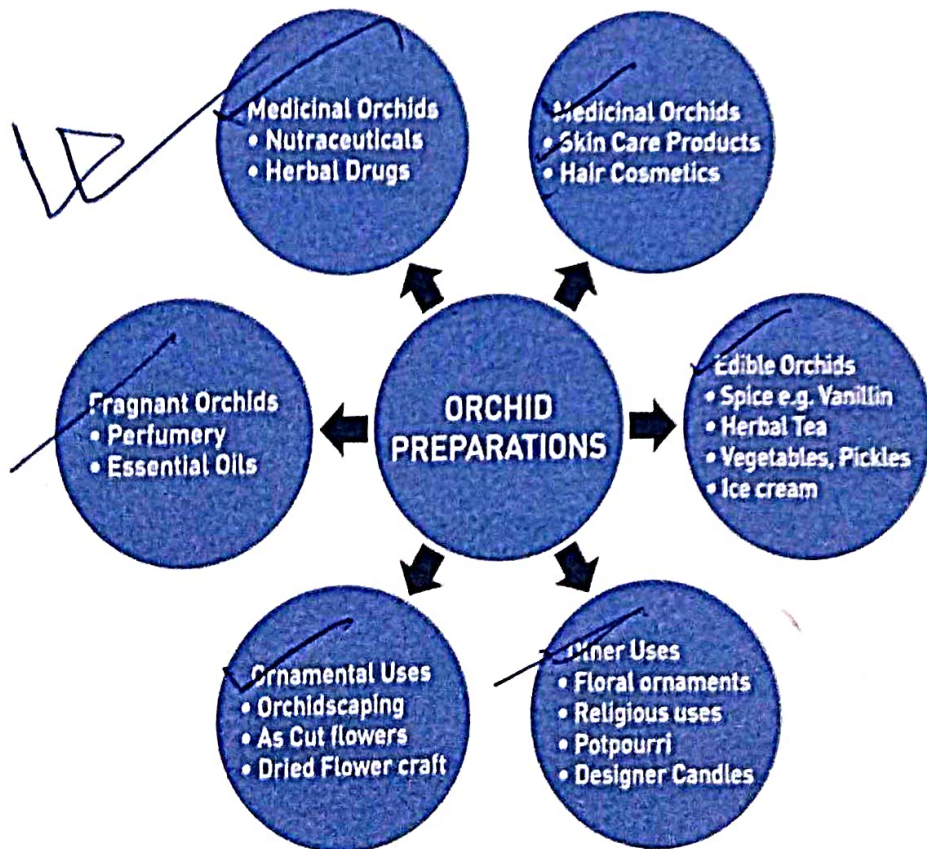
Medicinal Orchids
• Nutraceuticals
• Herbal Drugs

Medicinal Orchids
• Skin Care Products
• Hair Cosmetics

Fragnant Orchids
• Perfumery
• Essential Oils

ORCHID PREPARATIONS

Edible Orchids
• Spice e.g. Vanillin
• Herbal Tea
• Vegetables, Pickles
• Ice cream

Ornamental Uses
• Orchidscaping
• As Cut flowers
• Dried Flower craft

Other Uses
• Floral ornaments
• Religious uses
• Potpourri
• Designer Candles